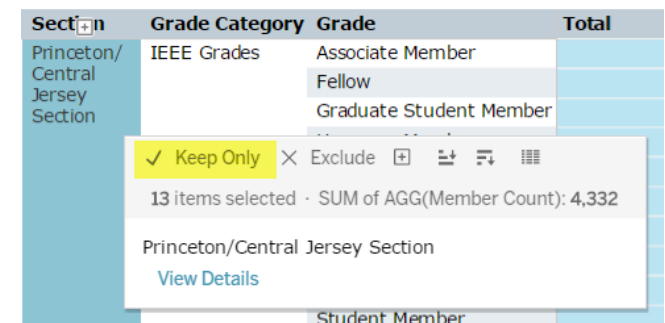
| Section | Grade Category | Grade | Total |
|---|---|---|---|
| Princeton/ Central Jersey Section | IEEE Grades | Associate Member | |
| | | Fellow | |
| | | Graduate Student Member | |
| | | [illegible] | |
| | | Student Member | |

✓ Keep Only × Exclude

13 items selected · SUM of AGG(Member Count): 4,332

Princeton/Central Jersey Section

View Details